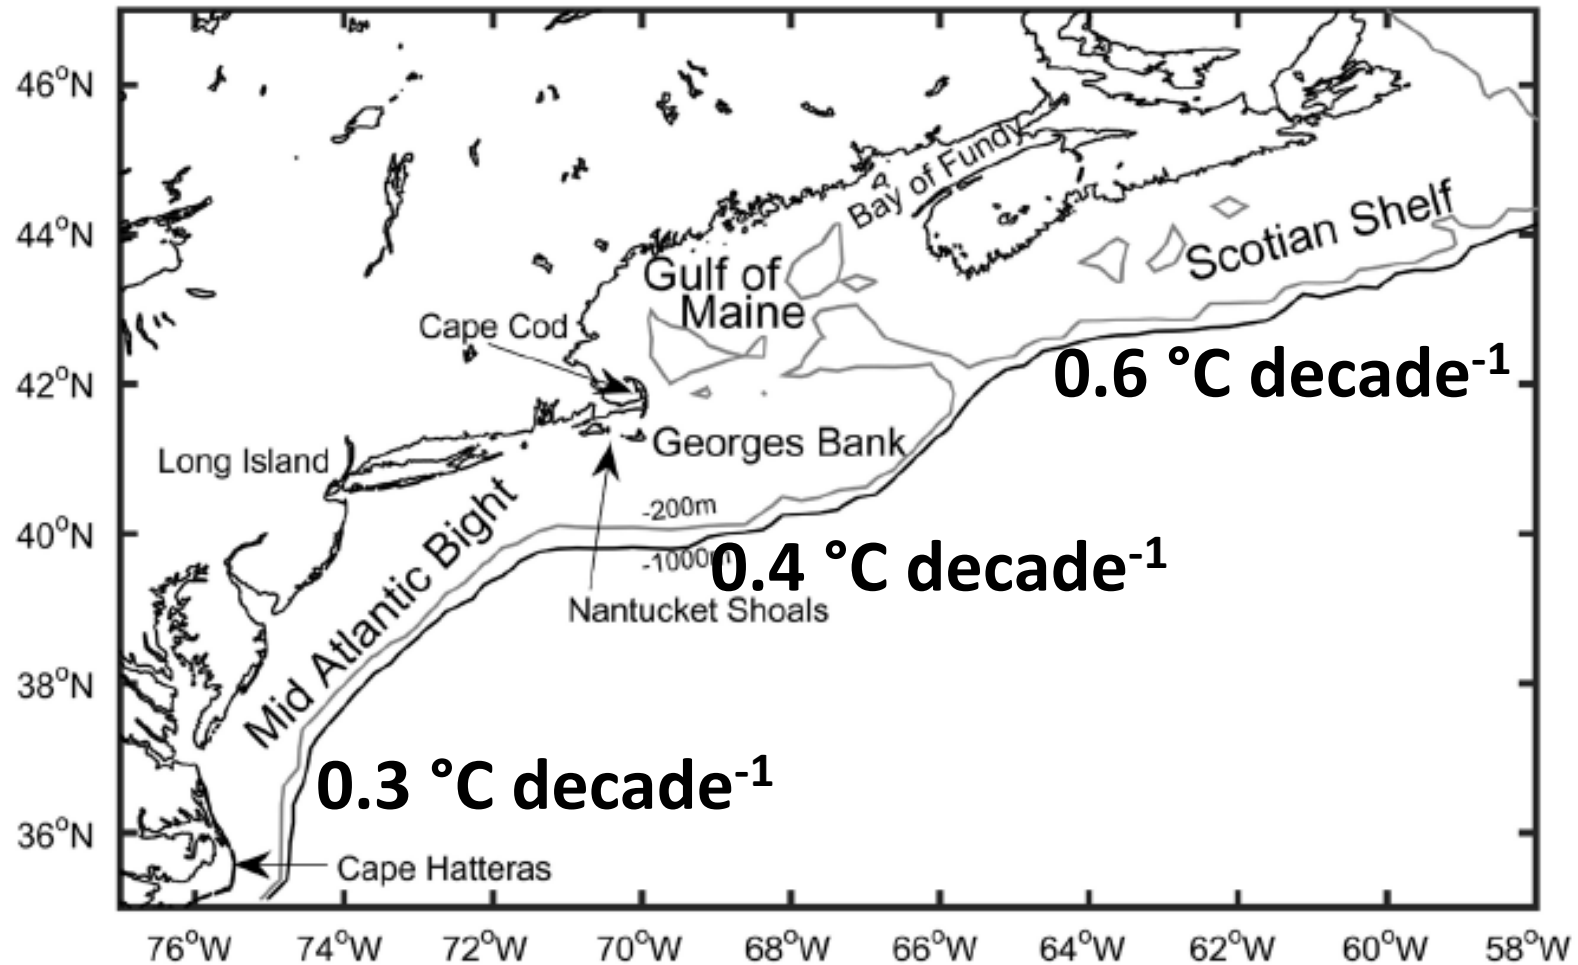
46°N
44°N
42°N
40°N
38°N
36°N

Bay of Fundy
Scotian Shelf
Gulf of Maine
Cape Cod
0.6 °C decade$^{-1}$
Georges Bank
Long Island
Mid Atlantic Bight
-200m
-1000m
0.4 °C decade$^{-1}$
Nantucket Shoals
0.3 °C decade$^{-1}$
Cape Hatteras

76°W 74°W 72°W 70°W 68°W 66°W 64°W 62°W 60°W 58°W